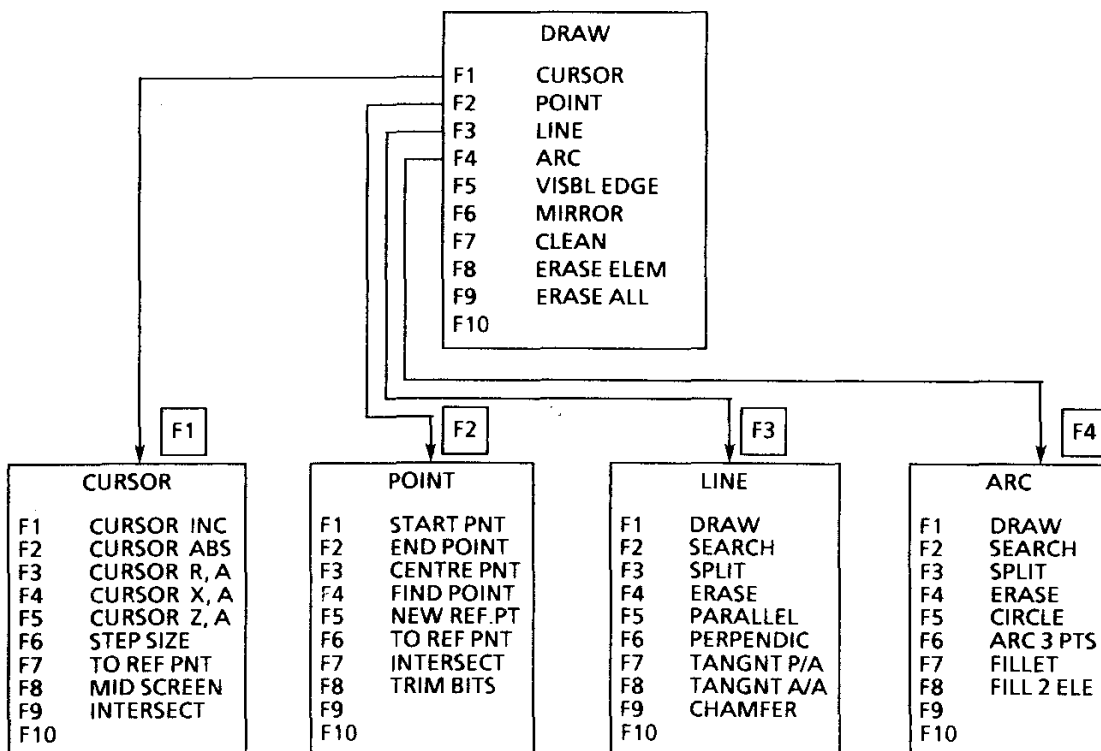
DRAW

F1 CURSOR
F2 POINT
F3 LINE
F4 ARC
F5 VISBL EDGE
F6 MIRROR
F7 CLEAN
F8 ERASE ELEM
F9 ERASE ALL
F10

F1

F2

F3

F4

CURSOR

F1 CURSOR INC
F2 CURSOR ABS
F3 CURSOR R, A
F4 CURSOR X, A
F5 CURSOR Z, A
F6 STEP SIZE
F7 TO REF PNT
F8 MID SCREEN
F9 INTERSECT
F10

POINT

F1 START PNT
F2 END POINT
F3 CENTRE PNT
F4 FIND POINT
F5 NEW REF.PT
F6 TO REF PNT
F7 INTERSECT
F8 TRIM BITS
F9
F10

LINE

F1 DRAW
F2 SEARCH
F3 SPLIT
F4 ERASE
F5 PARALLEL
F6 PERPENDIC
F7 TANGNT P/A
F8 TANGNT A/A
F9 CHAMFER
F10

ARC

F1 DRAW
F2 SEARCH
F3 SPLIT
F4 ERASE
F5 CIRCLE
F6 ARC 3 PTS
F7 FILLET
F8 FILL 2 ELE
F9
F10